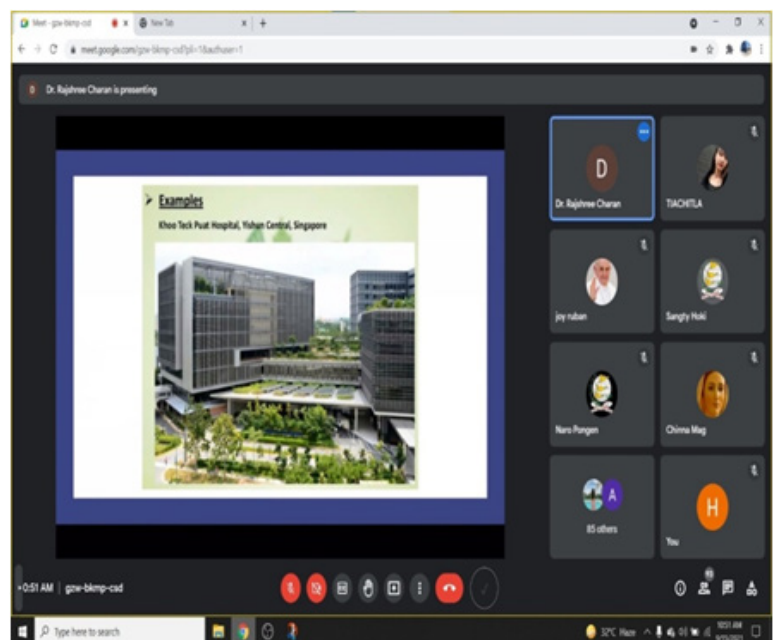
Meet - gzw-bkmp-csd
New Tab
meet.google.com/gzw-bkmp-csd?pli=1&authuser=1

D Dr. Rajshree Charan is presenting

Examples
Khoo Teck Puat Hospital, Yishun Central, Singapore

D
Dr. Rajshree Charan
TIACHITLA
joy ruban
Sangty Hoki
Naro Pongen
Chinna Mag
A
85 others
H
You

0:51 AM | gzw-bkmp-csd

Type here to search
32°C Haze
10:51 AM
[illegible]